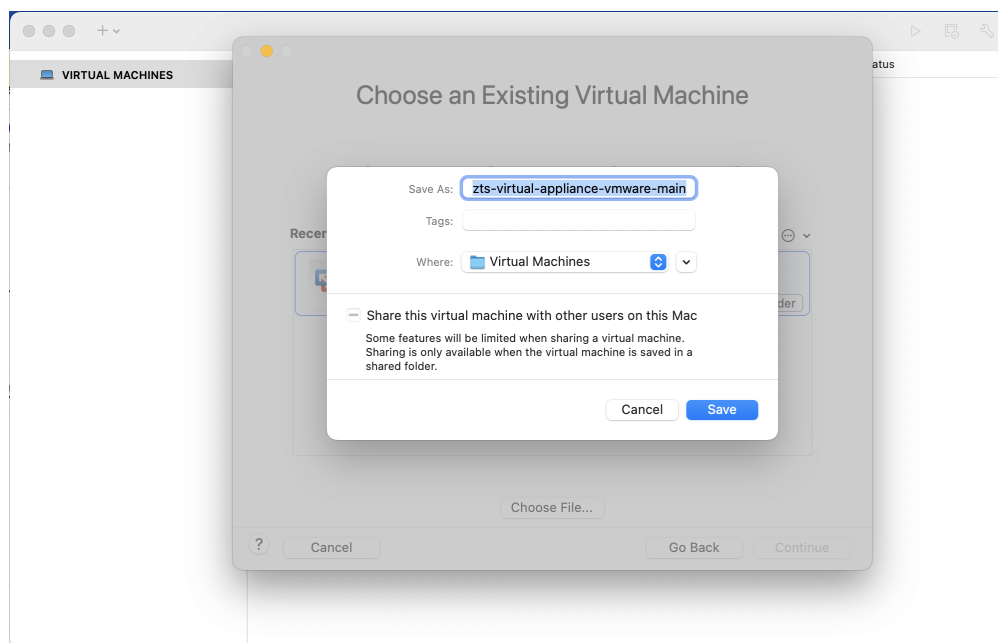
+

VIRTUAL MACHINES

atus

Choose an Existing Virtual Machine

Recer

der

Save As: zts-virtual-appliance-vmware-main

Tags:

Where: Virtual Machines

Share this virtual machine with other users on this Mac

Some features will be limited when sharing a virtual machine. Sharing is only available when the virtual machine is saved in a shared folder.

Cancel Save

Choose File...

? Cancel Go Back Continue